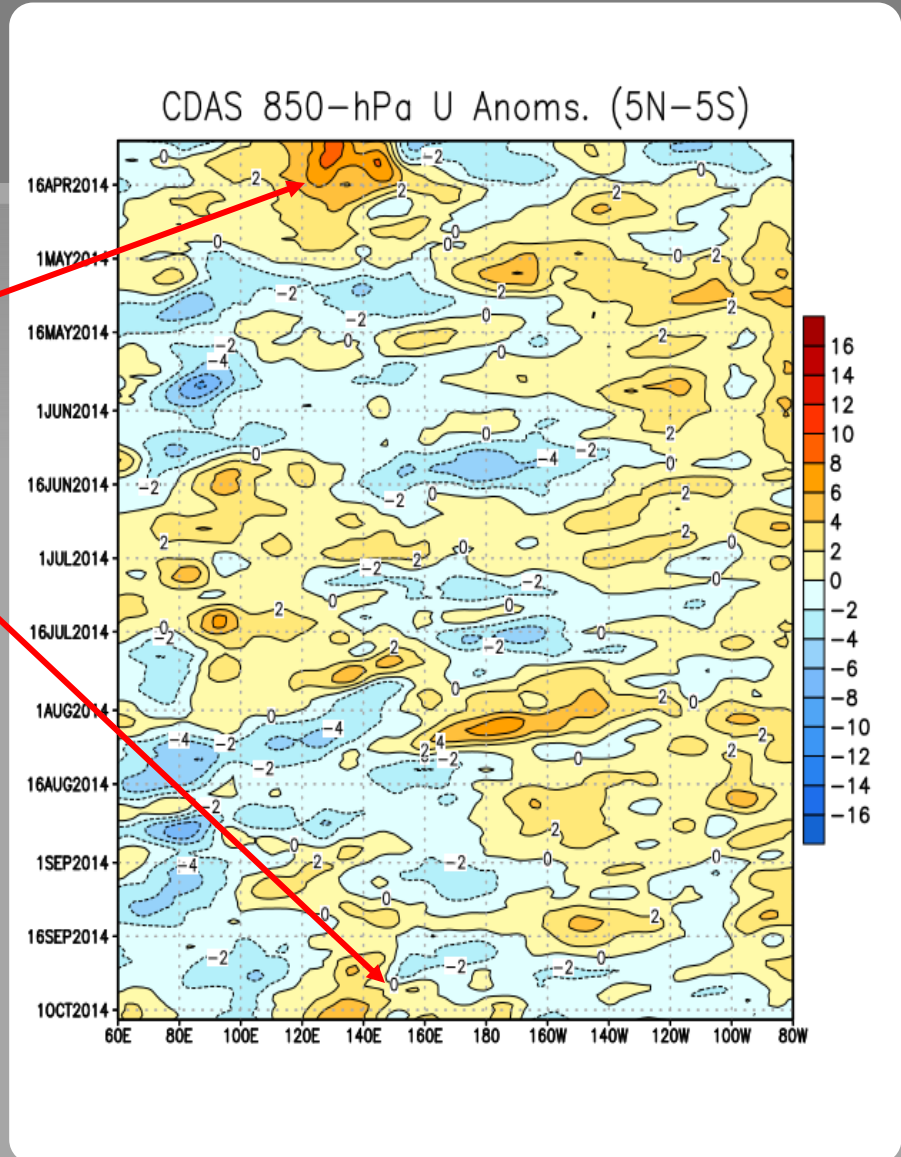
CDAS 850-hPa U Anoms. (5N-5S)

16APR2014
1MAY2014
16MAY2014
1JUN2014
16JUN2014
1JUL2014
16JUL2014
1AUG2014
16AUG2014
1SEP2014
16SEP2014
1OCT2014

60E 80E 100E 120E 140E 160E 180 160W 140W 120W 100W 80W

16
14
12
10
8
6
4
2
0
−2
−4
−6
−8
−10
−12
−14
−16